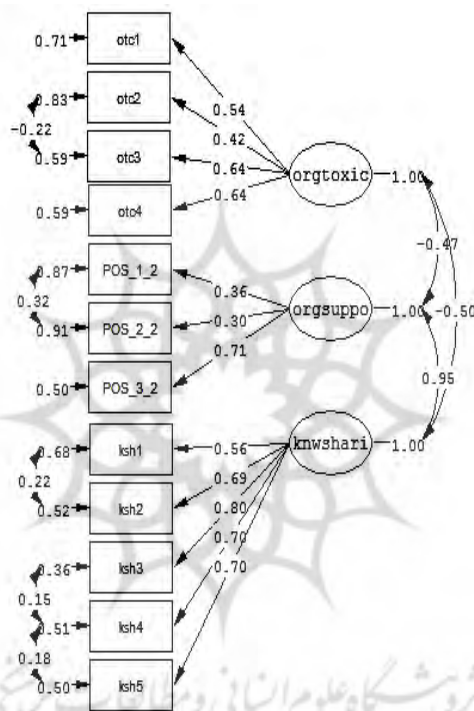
0.71 otc1
0.83 otc2
-0.22
0.59 otc3
0.59 otc4
0.54
0.42
0.64
0.64
orgtoxic 1.00
-0.47
0.87 POS_1_2
0.32
0.91 POS_2_2
0.50 POS_3_2
0.36
0.30
0.71
orgsuppo 1.00 -0.50
0.95
0.68 ksh1
0.22
0.52 ksh2
0.36 ksh3
0.15
0.51 ksh4
0.18
0.50 ksh5
0.56
0.69
0.80
0.70
0.70
knwshari 1.00